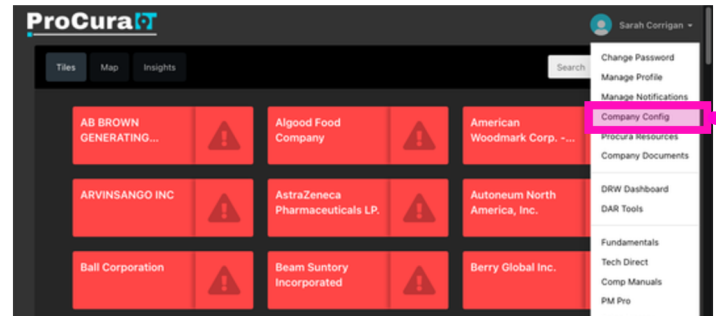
ProCura

Sarah Corrigan

Tiles
Map
Insights

Search

AB BROWN GENERATING...

Algood Food Company

American Woodmark Corp. -...

ARVINSANGO INC

AstraZeneca Pharmaceuticals LP.

Autoneum North America, Inc.

Ball Corporation

Beam Suntory Incorporated

Berry Global Inc.

Change Password
Manage Profile
Manage Notifications
Company Config
Procura Resources
Company Documents

DRW Dashboard
DAR Tools

Fundamentals
Tech Direct
Comp Manuals
PM Pro